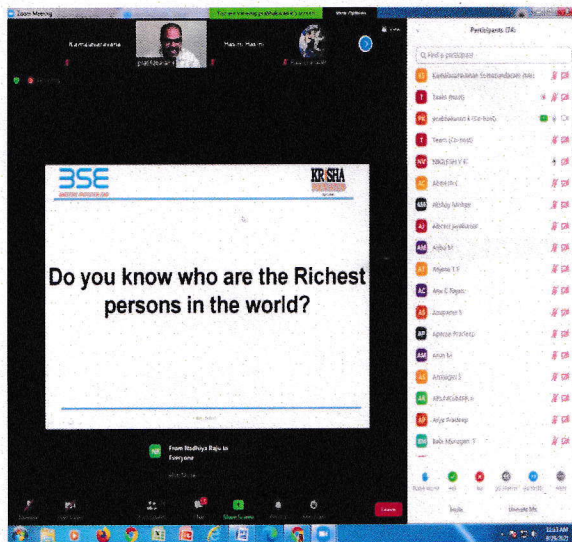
Zoom Meeting

View Options

Participants (34)

Q Find a participant

BSE

KRISHA

Do you know who are the Richest persons in the world?

Team (Co-host)

Akshay

Anu

Arun M

From Riddhiya Raju to Everyone

Share Screen

Invite

Unmute Me

Leave